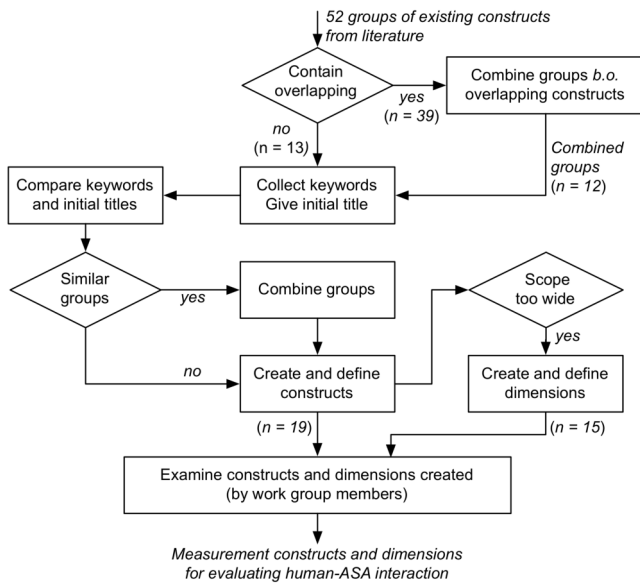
52 groups of existing constructs from literature

Contain overlapping

yes (n = 39)

Combine groups b.o. overlapping constructs

no (n = 13)

Combined groups (n = 12)

Compare keywords and initial titles

Collect keywords Give initial title

Similar groups

yes

Combine groups

Scope too wide

yes

no

Create and define constructs

Create and define dimensions

(n = 19)

(n = 15)

Examine constructs and dimensions created (by work group members)

Measurement constructs and dimensions for evaluating human-ASA interaction